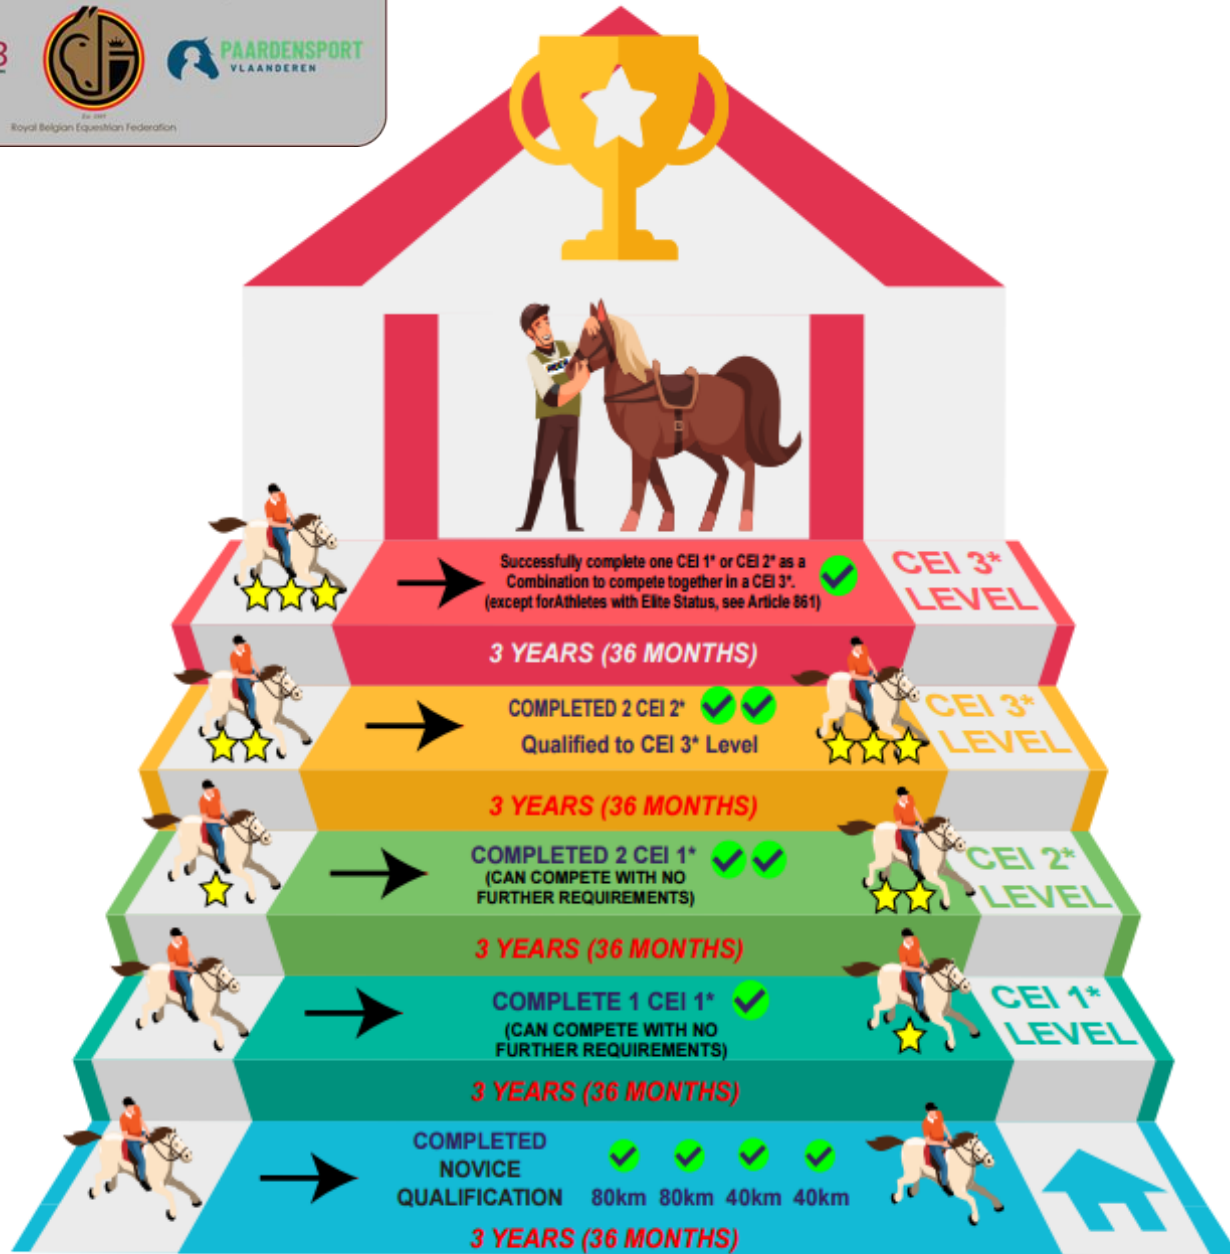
Royal Belgian Equestrian Federation

PAARDENSPORT VLAANDEREN

Successfully complete one CEI 1* or CEI 2* as a Combination to compete together in a CEI 3*. (except forAthletes with Elite Status, see Article 861)

CEI 3* LEVEL

3 YEARS (36 MONTHS)

COMPLETED 2 CEI 2*
Qualified to CEI 3* Level

CEI 3* LEVEL

3 YEARS (36 MONTHS)

COMPLETED 2 CEI 1*
(CAN COMPETE WITH NO FURTHER REQUIREMENTS)

CEI 2* LEVEL

3 YEARS (36 MONTHS)

COMPLETE 1 CEI 1*
(CAN COMPETE WITH NO FURTHER REQUIREMENTS)

CEI 1* LEVEL

3 YEARS (36 MONTHS)

COMPLETED NOVICE QUALIFICATION

80km 80km 40km 40km

3 YEARS (36 MONTHS)